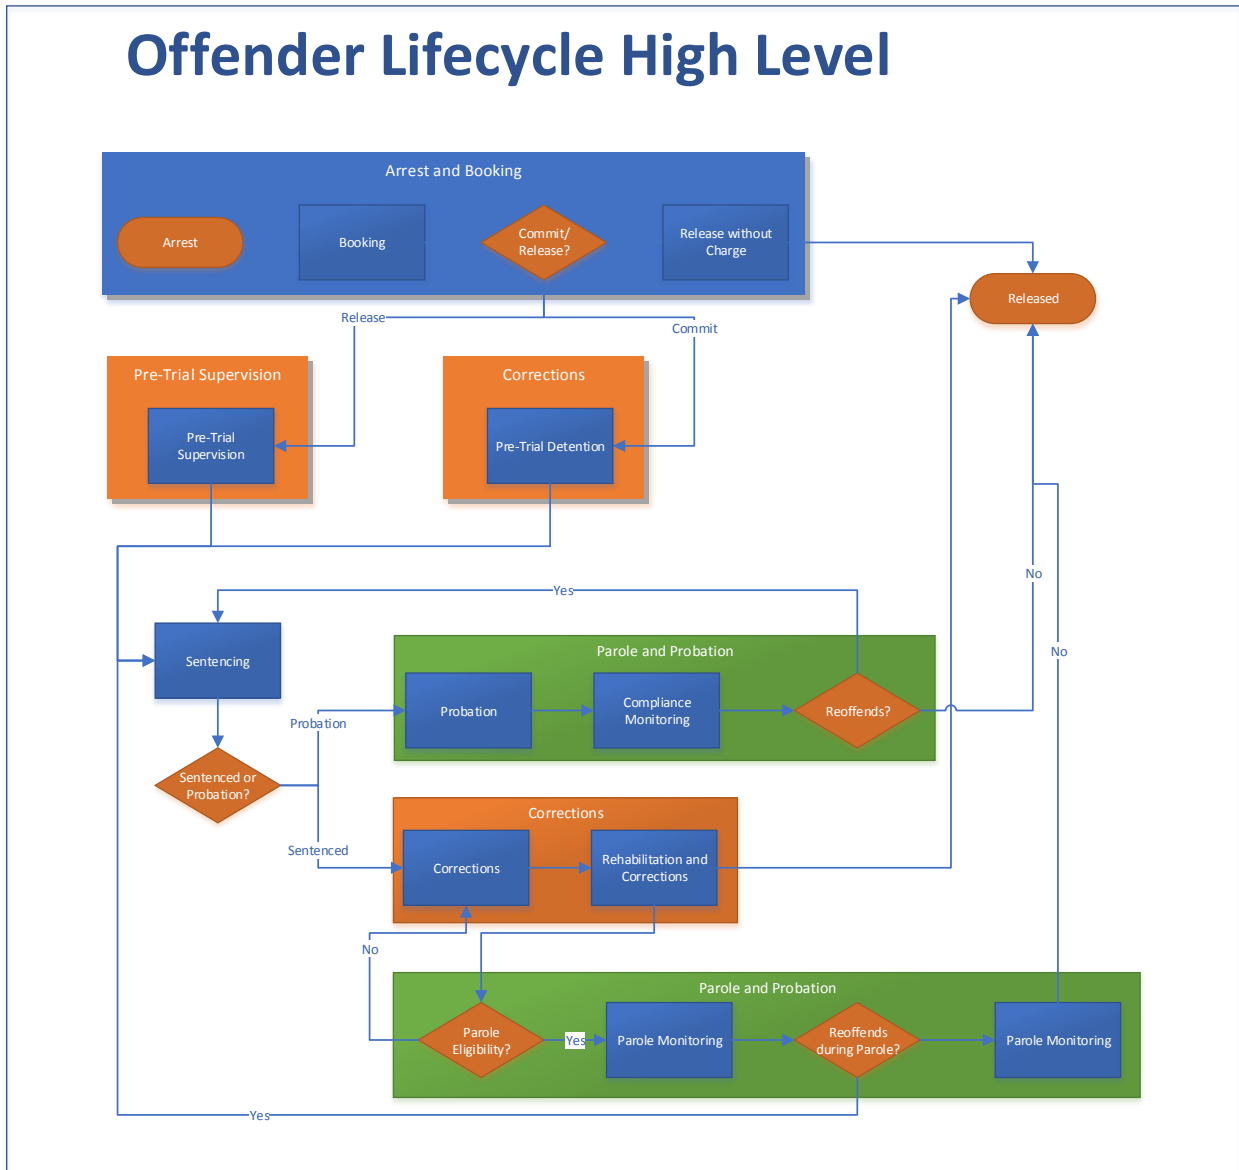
Offender Lifecycle High Level

Arrest and Booking

Arrest

Booking

Commit/ Release?

Release without Charge

Released

Release

Commit

Pre-Trial Supervision

Pre-Trial Supervision

Corrections

Pre-Trial Detention

Yes

No

Sentencing

Parole and Probation

Probation

Probation

Compliance Monitoring

Reoffends?

No

Sentenced or Probation?

Corrections

Sentenced

Corrections

Rehabilitation and Corrections

No

Parole and Probation

Parole Eligibility?

Yes

Parole Monitoring

Reoffends during Parole?

Parole Monitoring

Yes